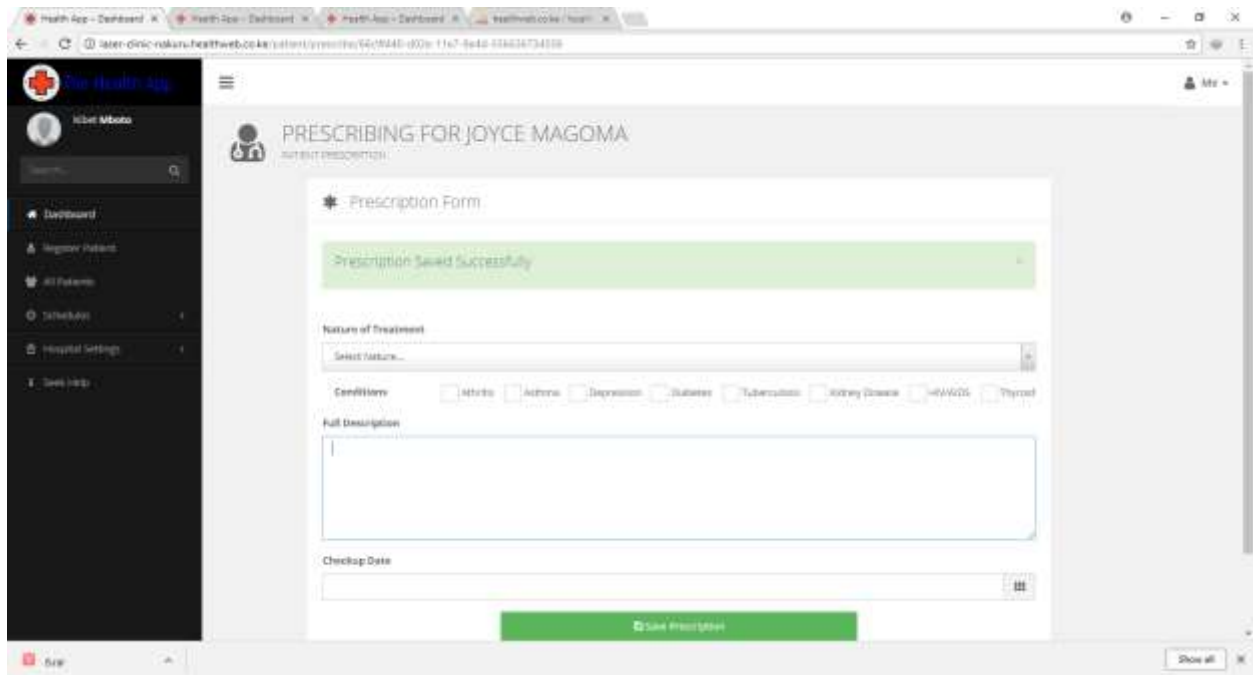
Health App - Dashboard × Health App - Dashboard × Health App - Dashboard × healthweb.co.ke/health ×

laser-clinic-nakuru.healthweb.co.ke/patient/prescribe/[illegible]

The Health App

Kibet Mboto

Search...

Dashboard

Register Patient

All Patients

Schedules

Hospital Settings

Seek Help

Mr

PRESCRIBING FOR JOYCE MAGOMA

PATIENT PRESCRIPTION

Prescription Form

Prescription Saved Successfully

Nature of Treatment

Select Nature...

Conditions: Arthritis Asthma Depression Diabetes Tuberculosis Kidney Disease HIV/AIDS Thyroid

Full Description

Checkup Date

Save Prescription

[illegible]

Show all